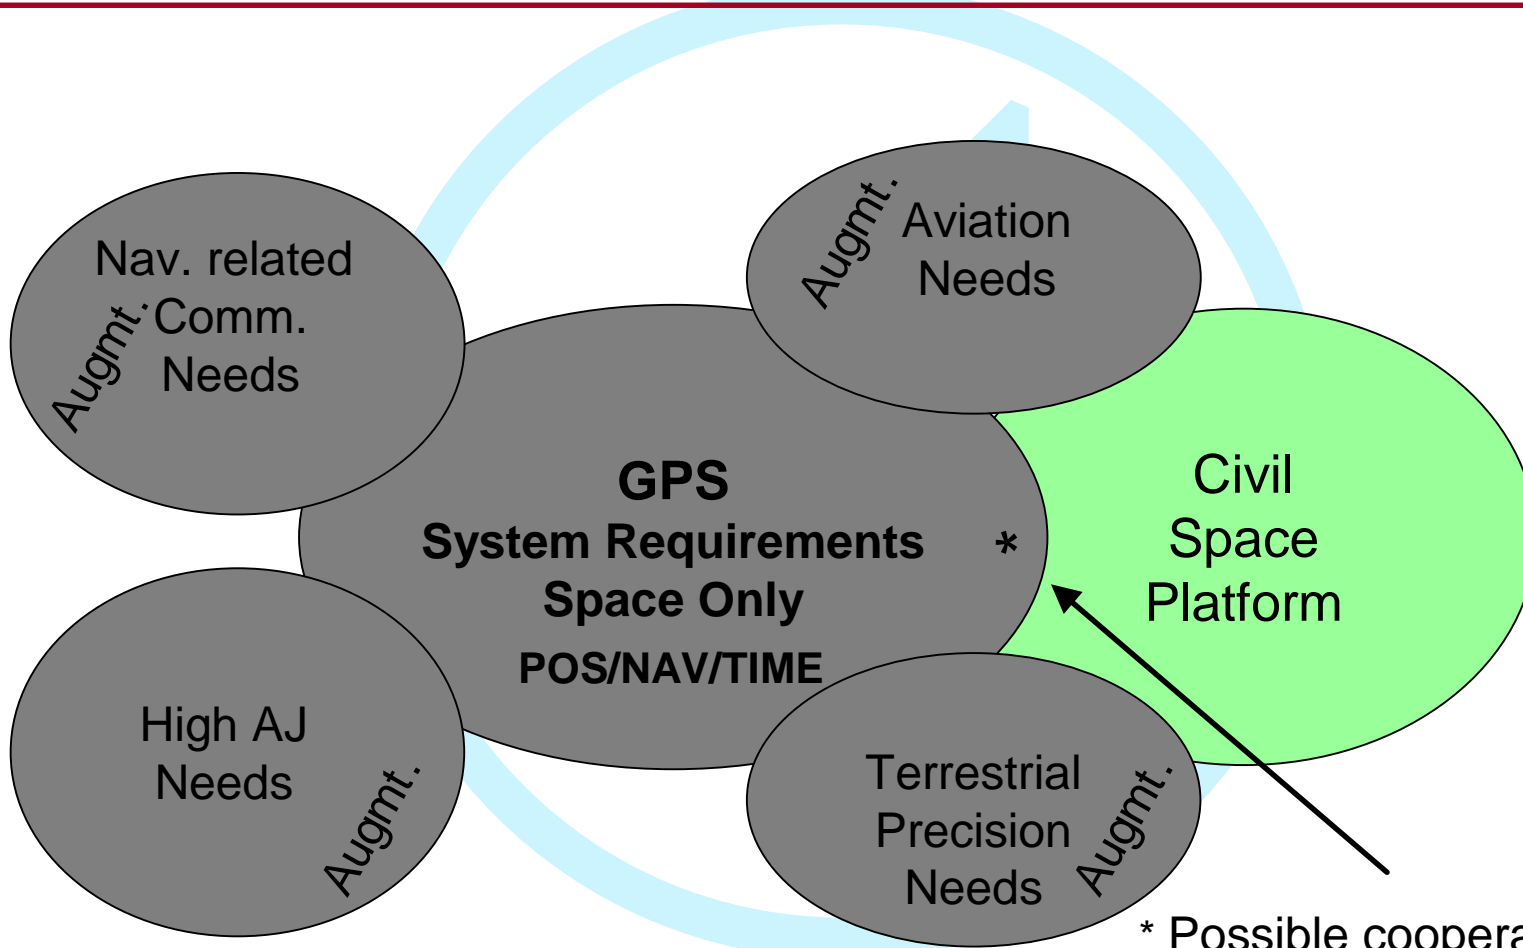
Nav. related Comm. Needs

Augmt.

Augmt.

Aviation Needs

GPS
System Requirements
Space Only
POS/NAV/TIME

*

Civil Space Platform

High AJ Needs

Augmt.

Terrestrial Precision Needs

Augmt.

* Possible coopera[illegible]